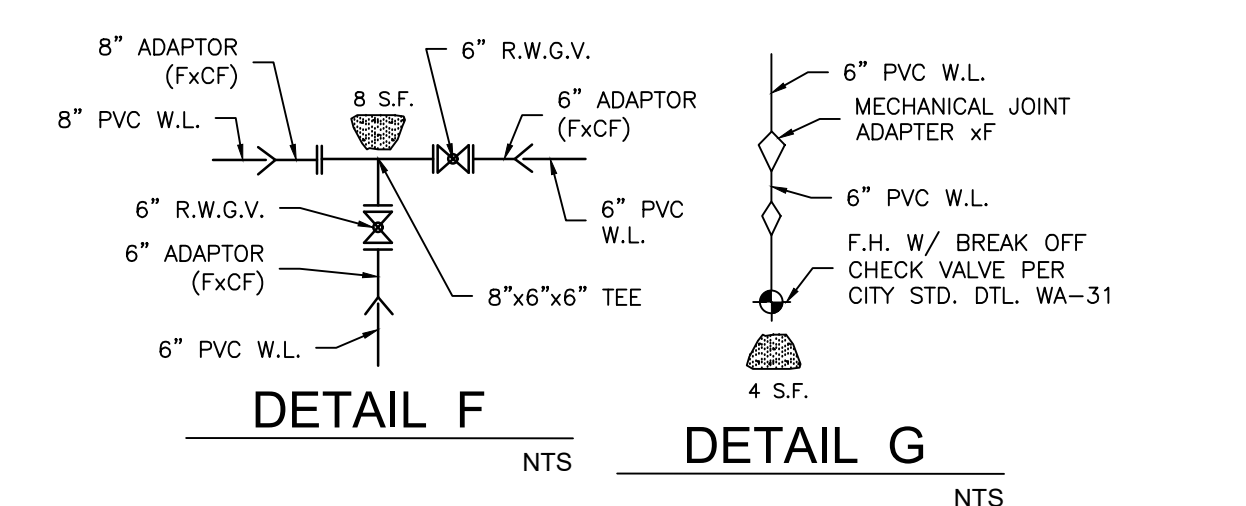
8" ADAPTOR (FxCF)

6" R.W.G.V.

8 S.F.

8" PVC W.L.

6" ADAPTOR (FxCF)

6" R.W.G.V.

6" PVC W.L.

6" ADAPTOR (FxCF)

8"x6"x6" TEE

6" PVC W.L.

DETAIL F

NTS

6" PVC W.L.

MECHANICAL JOINT ADAPTER xF

6" PVC W.L.

F.H. W/ BREAK OFF CHECK VALVE PER CITY STD. DTL. WA-31

4 S.F.

DETAIL G

NTS